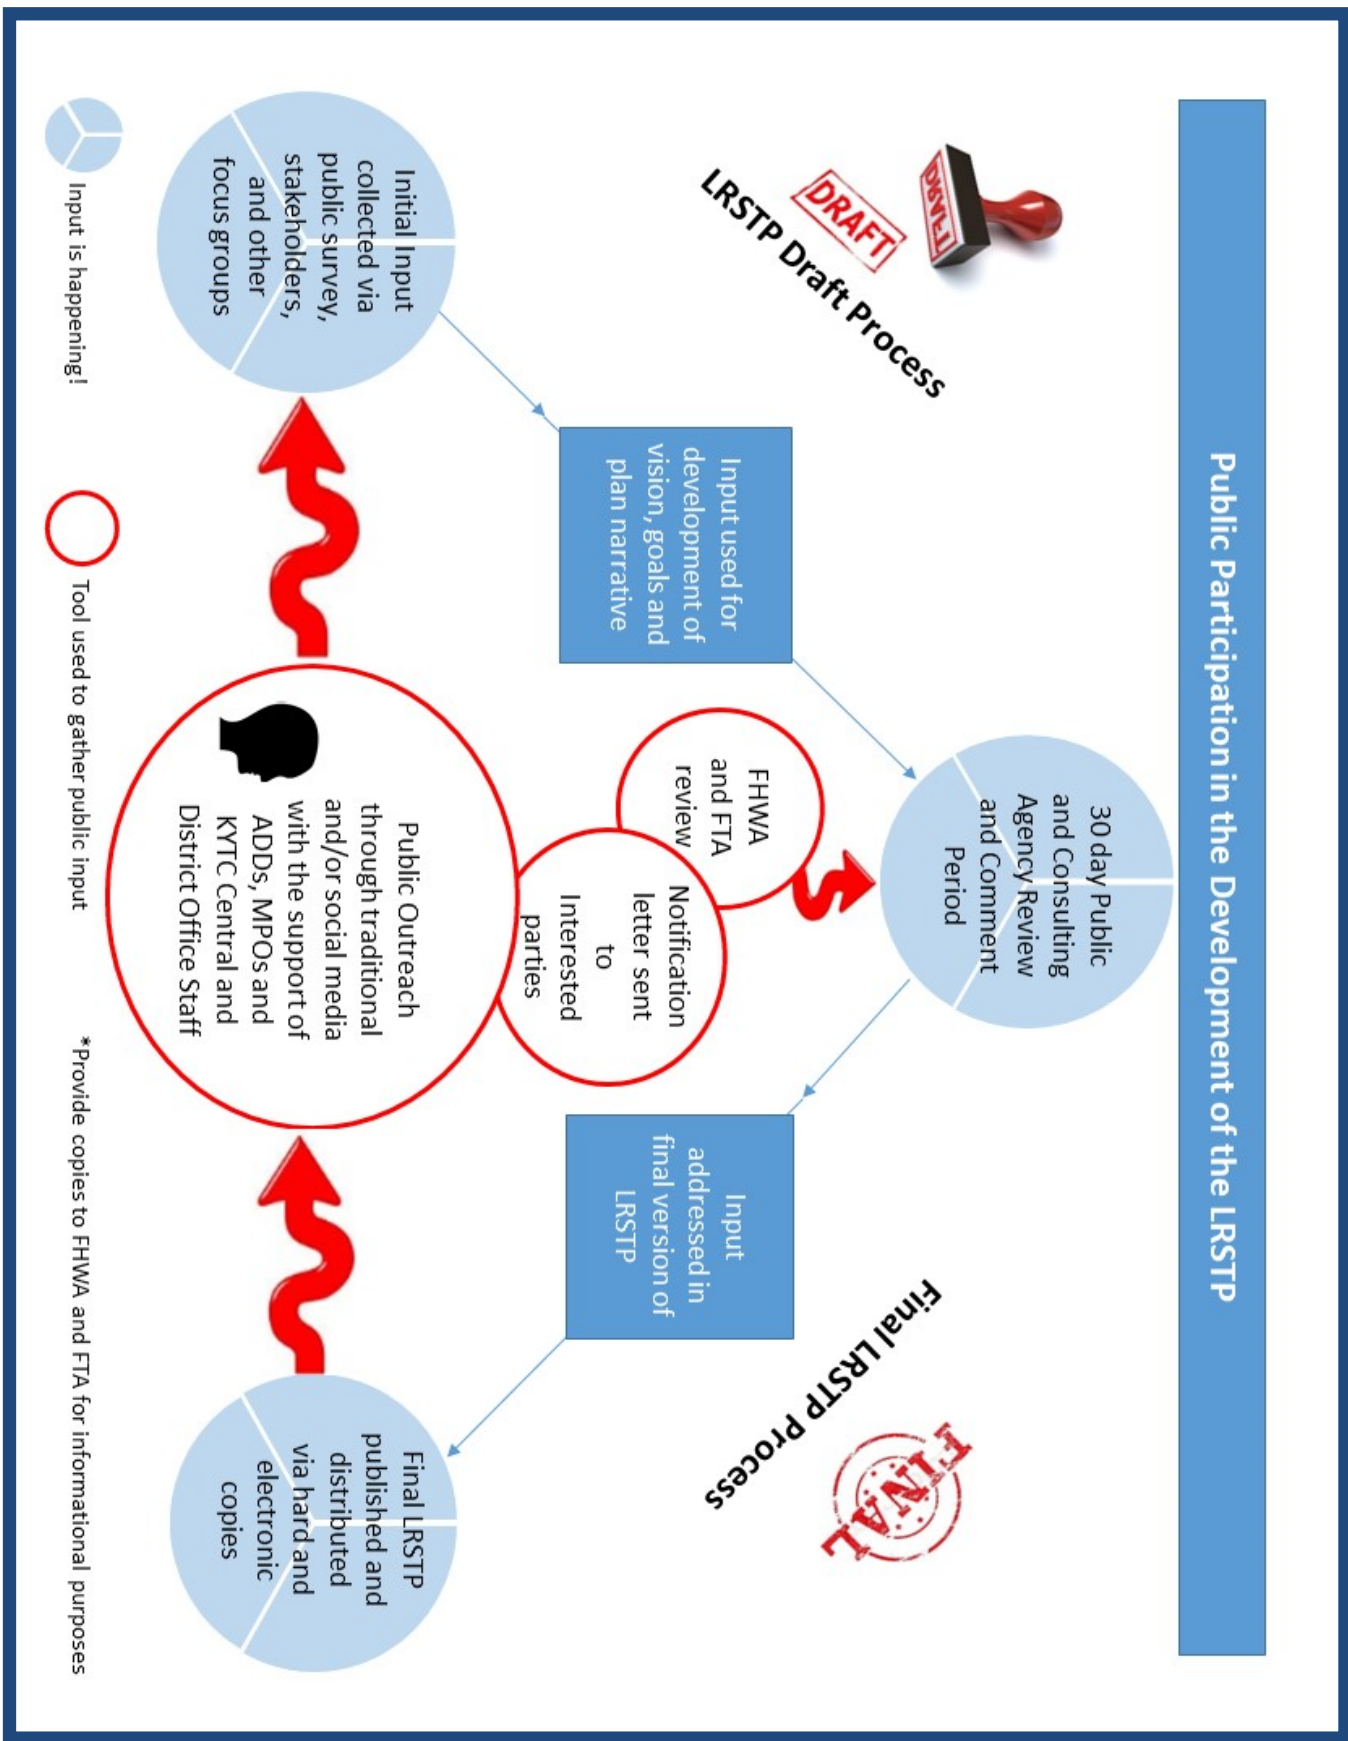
Public Participation in the Development of the LRSTP

DRAFT

DRAFT

LRSTP Draft Process

Initial Input collected via public survey, stakeholders, and other focus groups

Input used for development of vision, goals and plan narrative

30 day Public and Consulting Agency Review and Comment Period

FHWA and FTA review

Notification letter sent to Interested parties

Public Outreach through traditional and/or social media with the support of ADDs, MPOs and KYTC Central and District Office Staff

Input addressed in final version of LRSTP

Final LRSTP Process

FINAL

Final LRSTP published and distributed via hard and electronic copies

Input is happening!

Tool used to gather public input

*Provide copies to FHWA and FTA for informational purposes